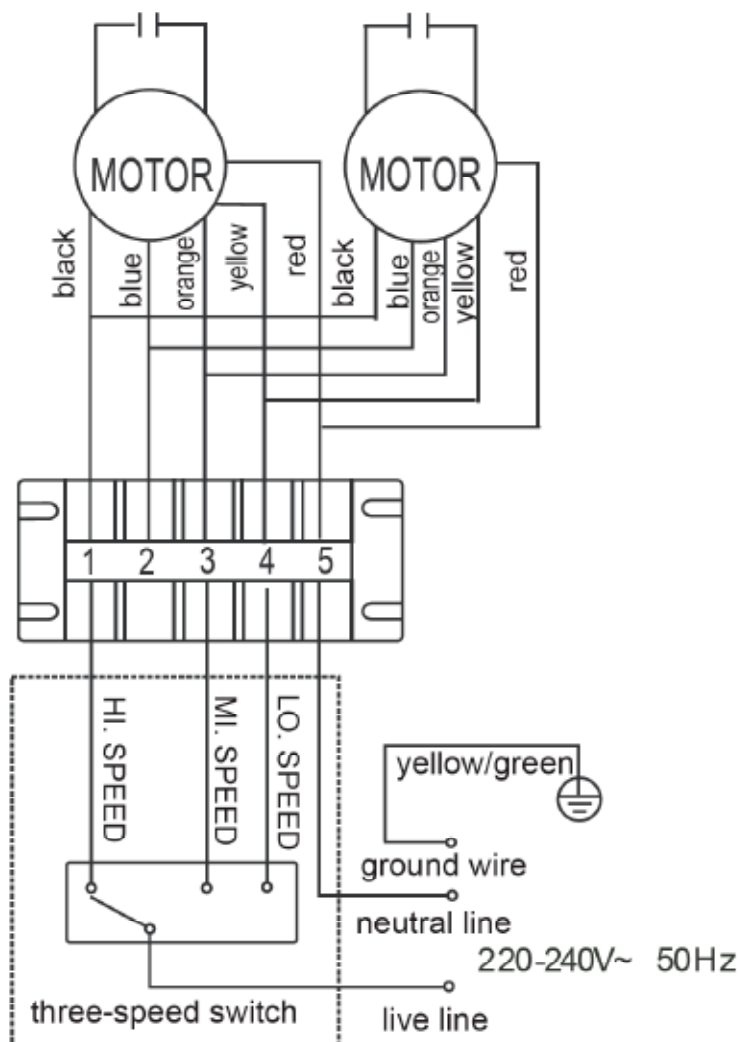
MOTOR

MOTOR

black
blue
orange
yellow
red

black
blue
orange
yellow
red

1 2 3 4 5

HI. SPEED
MI. SPEED
LO. SPEED

yellow/green

ground wire

neutral line

220-240V~ 50Hz

three-speed switch

live line